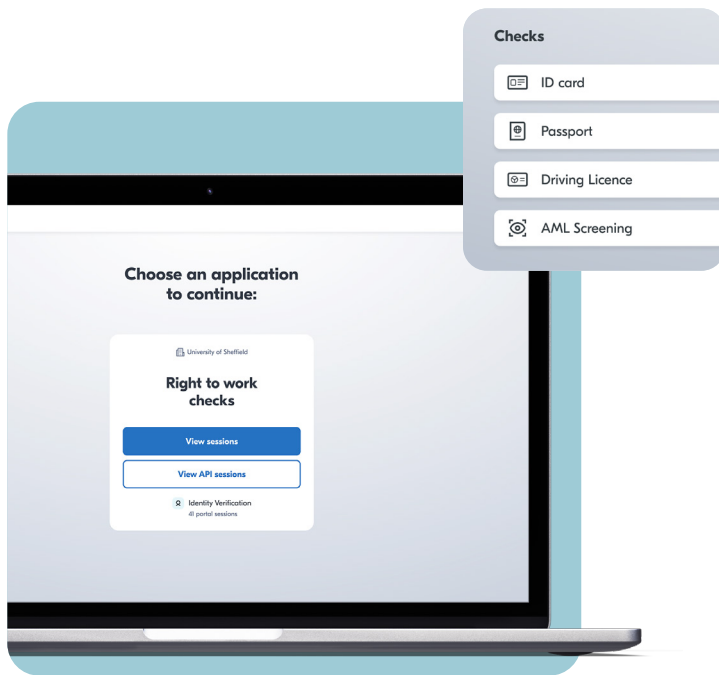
Checks

ID card

Passport

Driving Licence

AML Screening

Choose an application to continue:

University of Sheffield

Right to work checks

View sessions

View API sessions

Identity Verification
41 portal sessions